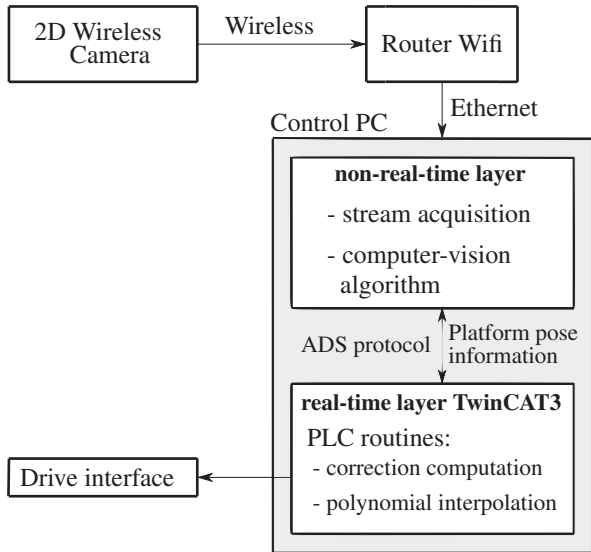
2D Wireless Camera

Wireless

Router Wifi

Ethernet

Control PC

**non-real-time layer**

- stream acquisition

- computer-vision algorithm

ADS protocol

Platform pose information

**real-time layer TwinCAT3**

PLC routines:

- correction computation

- polynomial interpolation

Drive interface